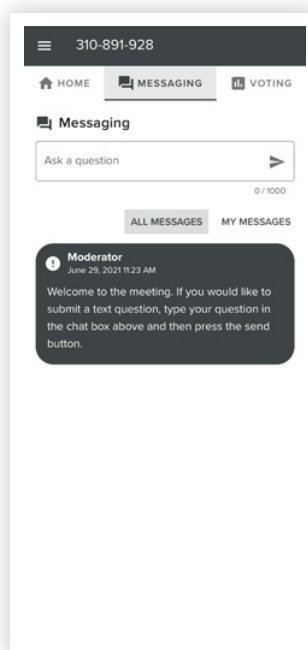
310-891-928

HOME MESSAGING VOTING

Messaging

Ask a question

0 / 1000

ALL MESSAGES MY MESSAGES

Moderator
June 29, 2021 11:23 AM
Welcome to the meeting. If you would like to submit a text question, type your question in the chat box above and then press the send button.